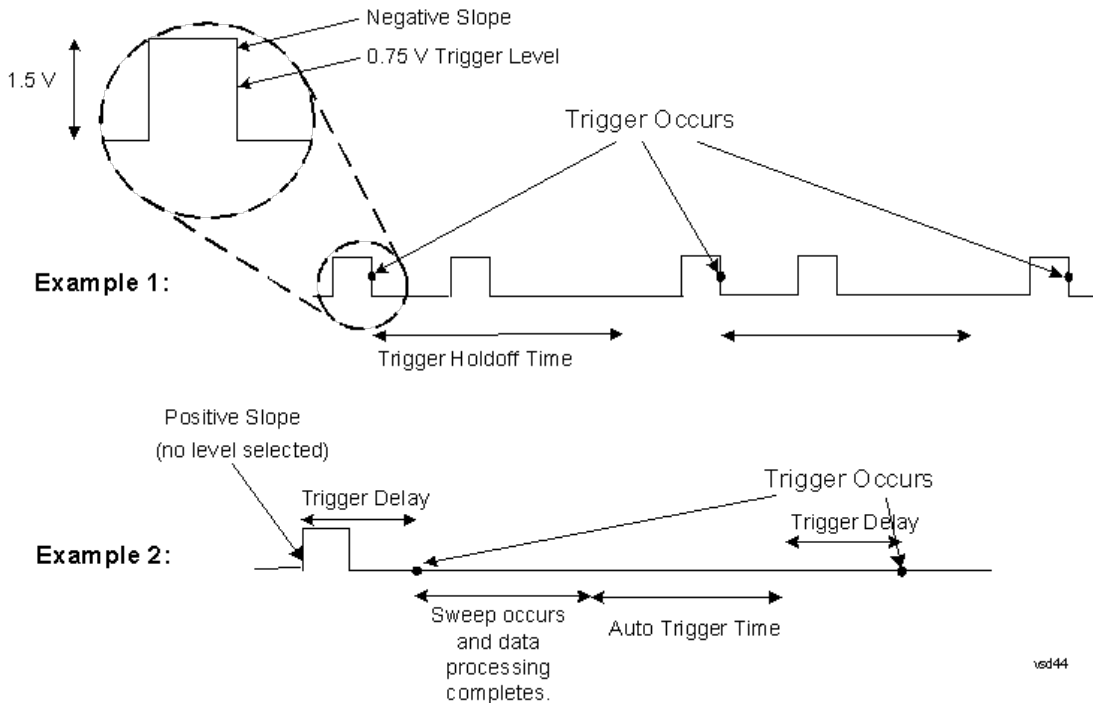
Negative Slope

0.75 V Trigger Level

1.5 V

Trigger Occurs

Example 1:

Trigger Holdoff Time

Positive Slope
(no level selected)

Trigger Delay

Trigger Occurs

Trigger Delay

Example 2:

Sweep occurs and data processing completes.

Auto Trigger Time

vsd44